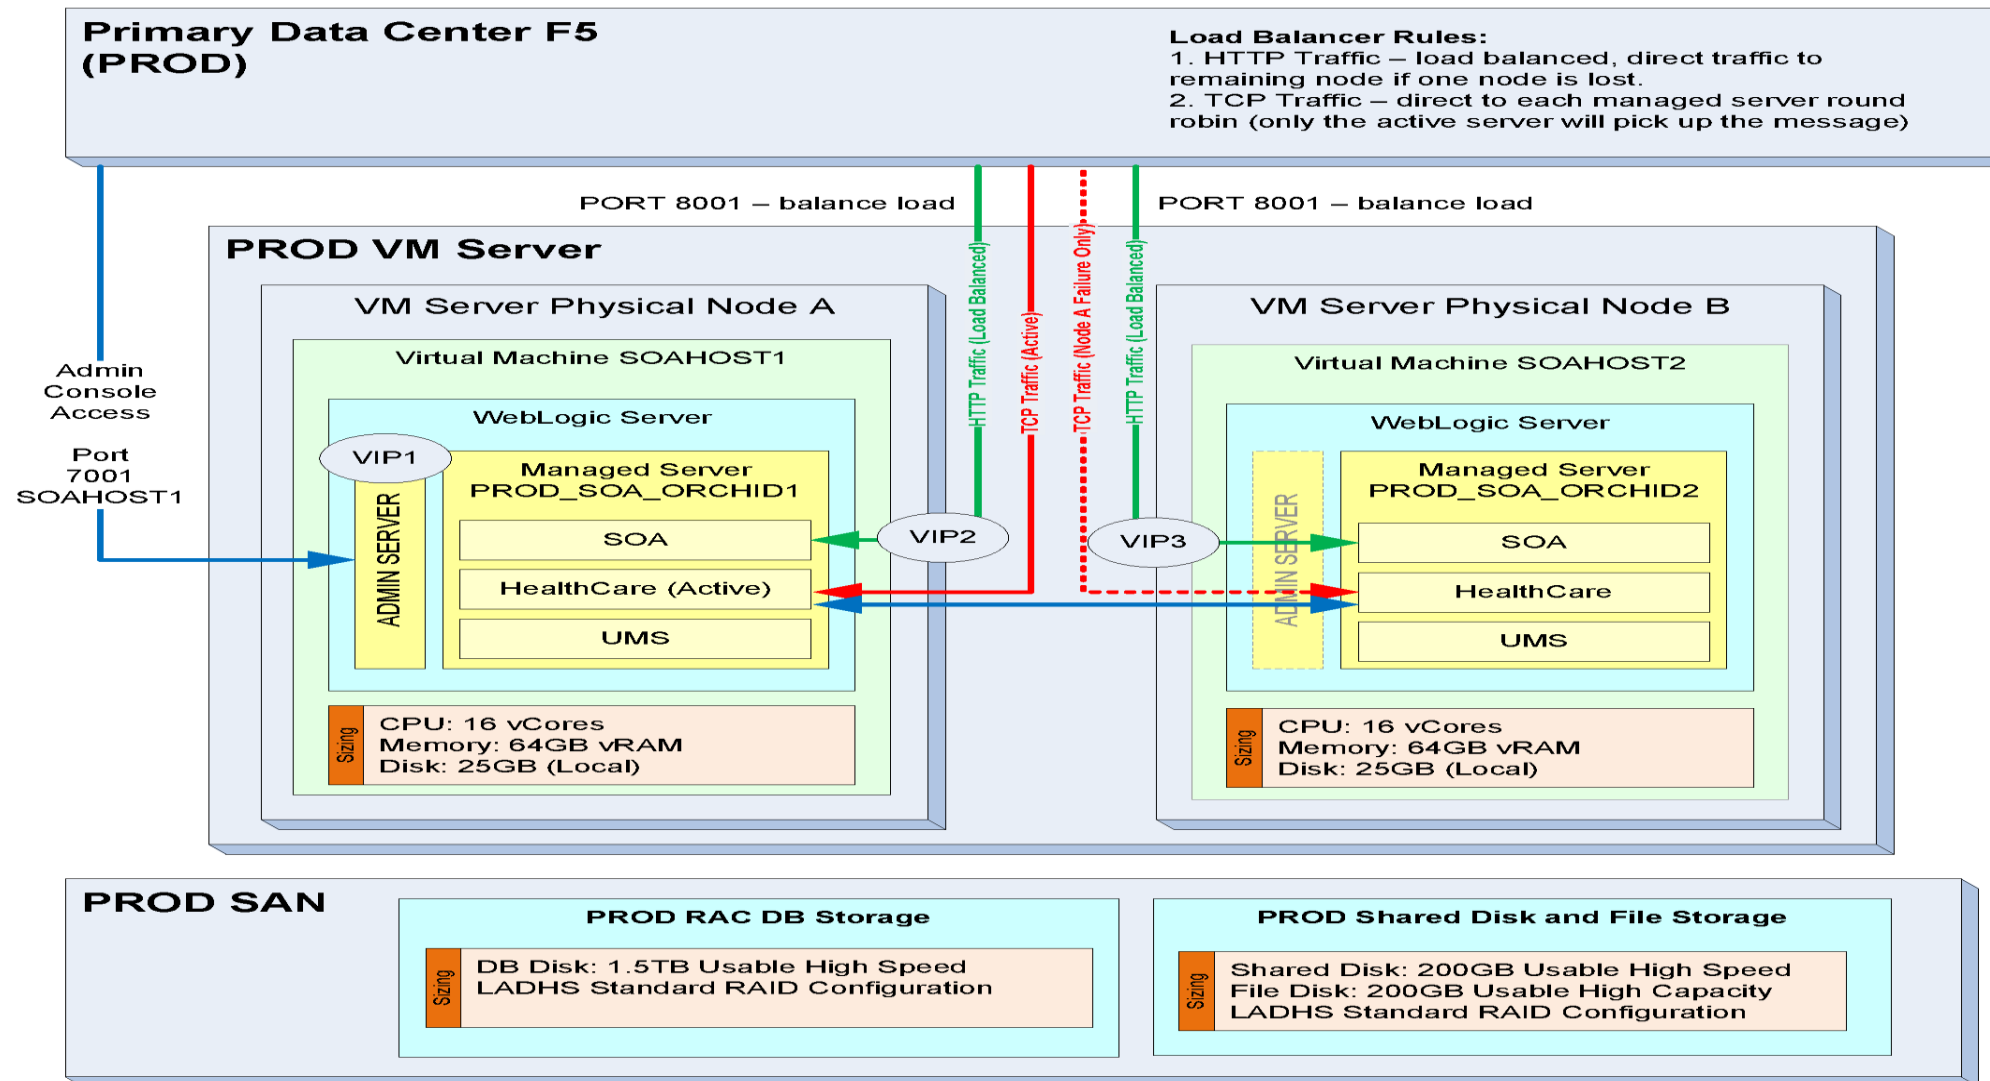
Primary Data Center F5
(PROD)

Load Balancer Rules:
1. HTTP Traffic – load balanced, direct traffic to remaining node if one node is lost.
2. TCP Traffic – direct to each managed server round robin (only the active server will pick up the message)

PORT 8001 – balance load

PORT 8001 – balance load

HTTP Traffic (Load Balanced)

TCP Traffic (Active)

TCP Traffic (Node A Failure Only)

HTTP Traffic (Load Balanced)

Admin Console Access

Port 7001 SOAHOST1

PROD VM Server

VM Server Physical Node A

Virtual Machine SOAHOST1

WebLogic Server

VIP1

ADMIN SERVER

Managed Server PROD_SOA_ORCHID1

SOA

HealthCare (Active)

UMS

Sizing

CPU: 16 vCores
Memory: 64GB vRAM
Disk: 25GB (Local)

VIP2

VIP3

VM Server Physical Node B

Virtual Machine SOAHOST2

WebLogic Server

ADMIN SERVER

Managed Server PROD_SOA_ORCHID2

SOA

HealthCare

UMS

Sizing

CPU: 16 vCores
Memory: 64GB vRAM
Disk: 25GB (Local)

PROD SAN

PROD RAC DB Storage

Sizing

DB Disk: 1.5TB Usable High Speed
LADHS Standard RAID Configuration

PROD Shared Disk and File Storage

Sizing

Shared Disk: 200GB Usable High Speed
File Disk: 200GB Usable High Capacity
LADHS Standard RAID Configuration